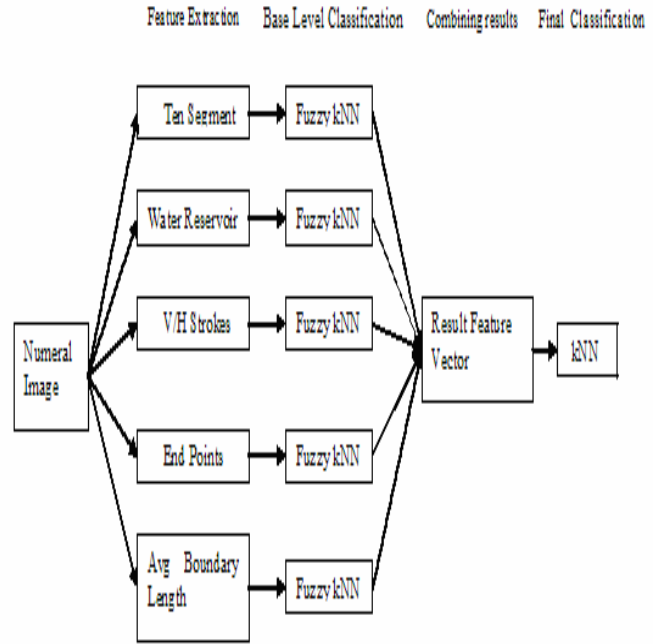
Feature Extraction Base Level Classification Combining results Final Classification

Ten Segment

Fuzzy kNN

Water Reservoir

Fuzzy kNN

V/H Strokes

Fuzzy kNN

Numeral Image

Result Feature Vector

kNN

End Points

Fuzzy kNN

Avg Boundary Length

Fuzzy kNN